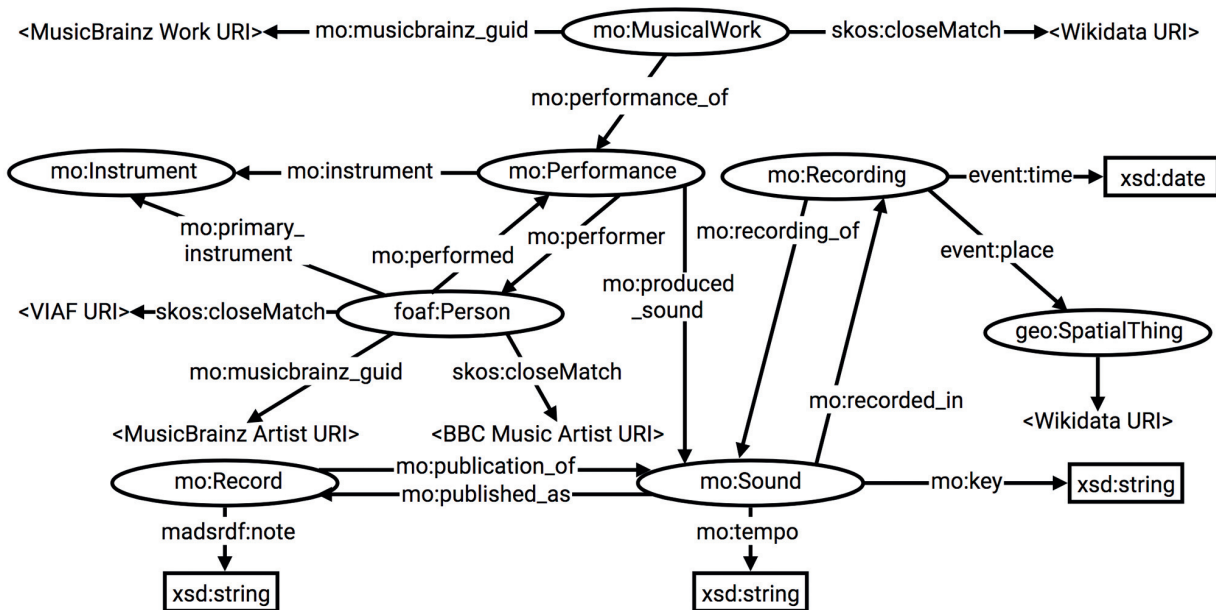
<MusicBrainz Work URI> mo:musicbrainz_guid mo:MusicalWork skos:closeMatch <Wikidata URI>

mo:performance_of

mo:Instrument mo:instrument mo:Performance

mo:Recording event:time xsd:date

mo:primary_instrument

mo:performed

mo:performer

mo:recording_of

event:place

mo:produced_sound

<VIAF URI> skos:closeMatch foaf:Person

geo:SpatialThing

mo:musicbrainz_guid

skos:closeMatch

mo:recorded_in

<MusicBrainz Artist URI>

<BBC Music Artist URI>

<Wikidata URI>

mo:Record mo:publication_of mo:published_as mo:Sound mo:key xsd:string

madsrdf:note

mo:tempo

xsd:string

xsd:string